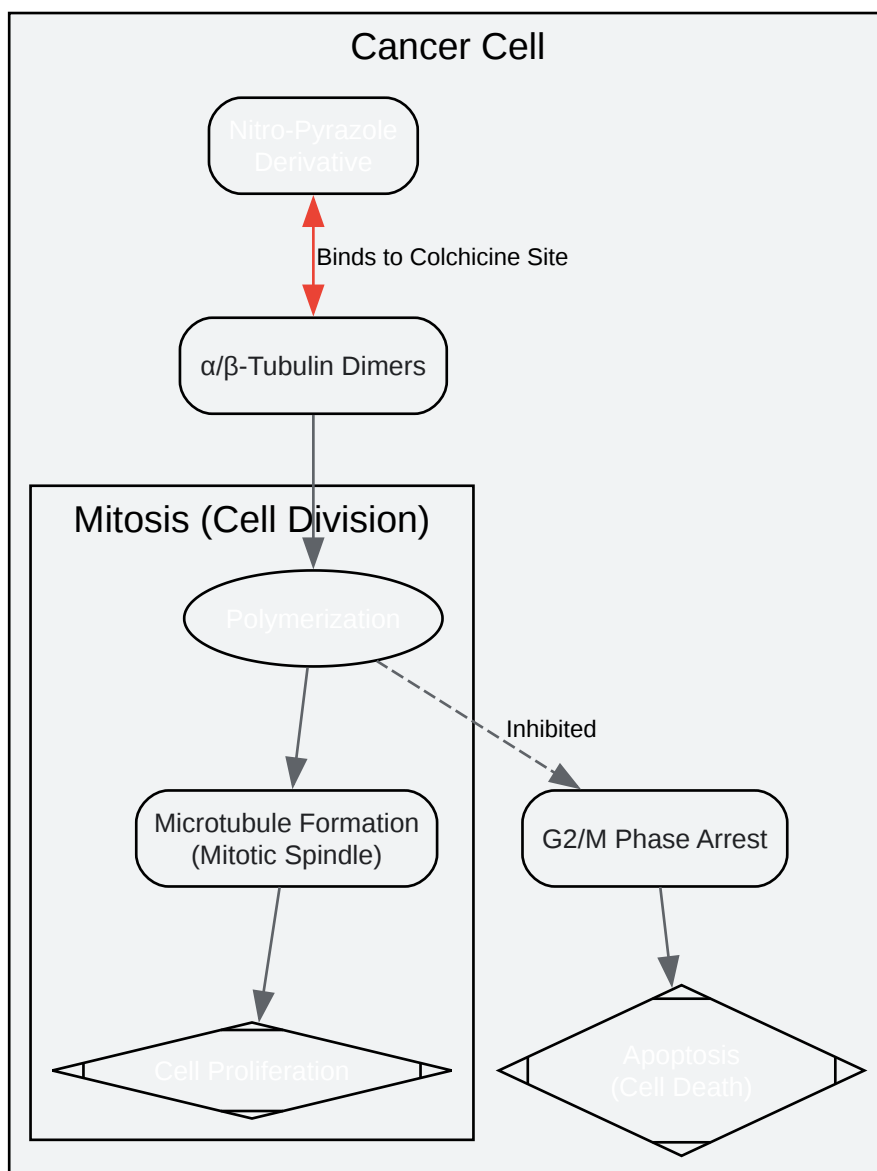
Cancer Cell

Nitro-Pyrazole Derivative

Binds to Colchicine Site

α/β-Tubulin Dimers

Mitosis (Cell Division)

Polymerization

Inhibited

Microtubule Formation (Mitotic Spindle)

G2/M Phase Arrest

Cell Proliferation

Apoptosis (Cell Death)